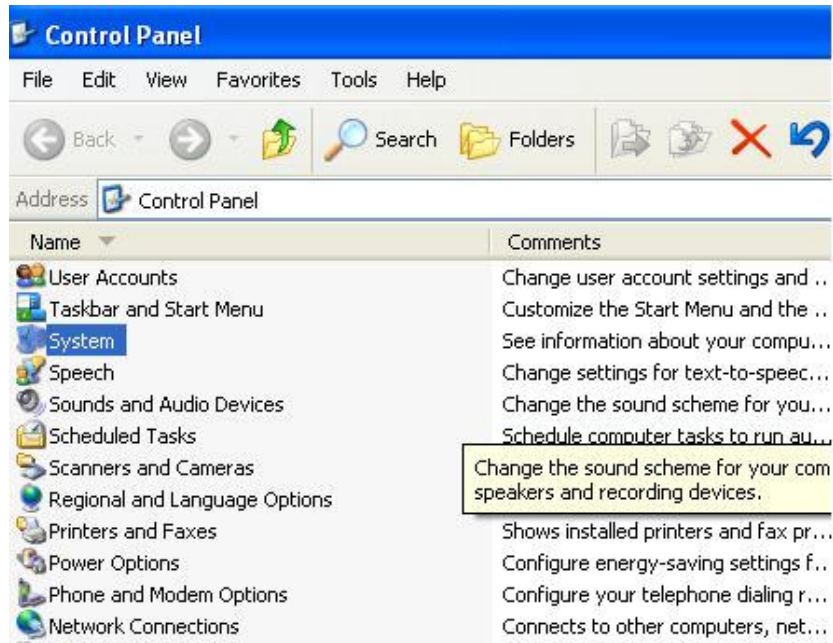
Control Panel

File Edit View Favorites Tools Help

Back Search Folders

Address Control Panel

| Name | Comments |
|---|---|
| User Accounts | Change user account settings and .. |
| Taskbar and Start Menu | Customize the Start Menu and the .. |
| System | See information about your compu... |
| Speech | Change settings for text-to-speec... |
| Sounds and Audio Devices | Change the sound scheme for you... |
| Scheduled Tasks | Schedule computer tasks to run au... |
| Scanners and Cameras | |
| Regional and Language Options | |
| Printers and Faxes | Shows installed printers and fax pr... |
| Power Options | Configure energy-saving settings f... |
| Phone and Modem Options | Configure your telephone dialing r... |
| Network Connections | Connects to other computers, net... |

Change the sound scheme for your com speakers and recording devices.